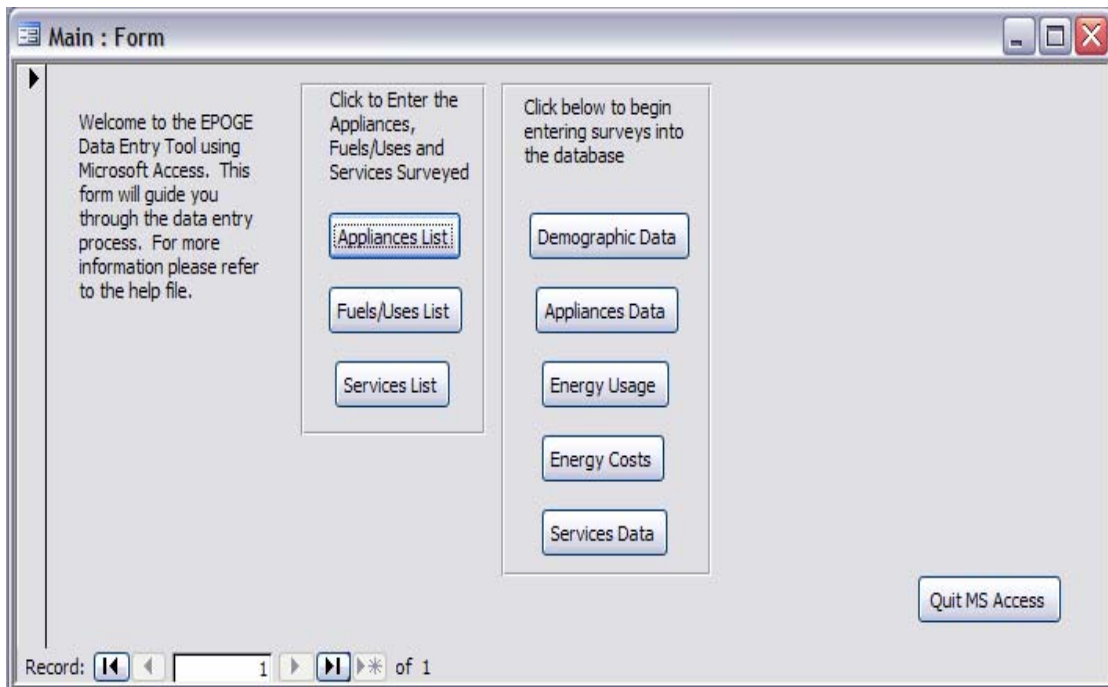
Main : Form

Welcome to the EPOGE Data Entry Tool using Microsoft Access. This form will guide you through the data entry process. For more information please refer to the help file.

Click to Enter the Appliances, Fuels/Uses and Services Surveyed

Appliances List

Fuels/Uses List

Services List

Click below to begin entering surveys into the database

Demographic Data

Appliances Data

Energy Usage

Energy Costs

Services Data

Quit MS Access

Record: 1 of 1